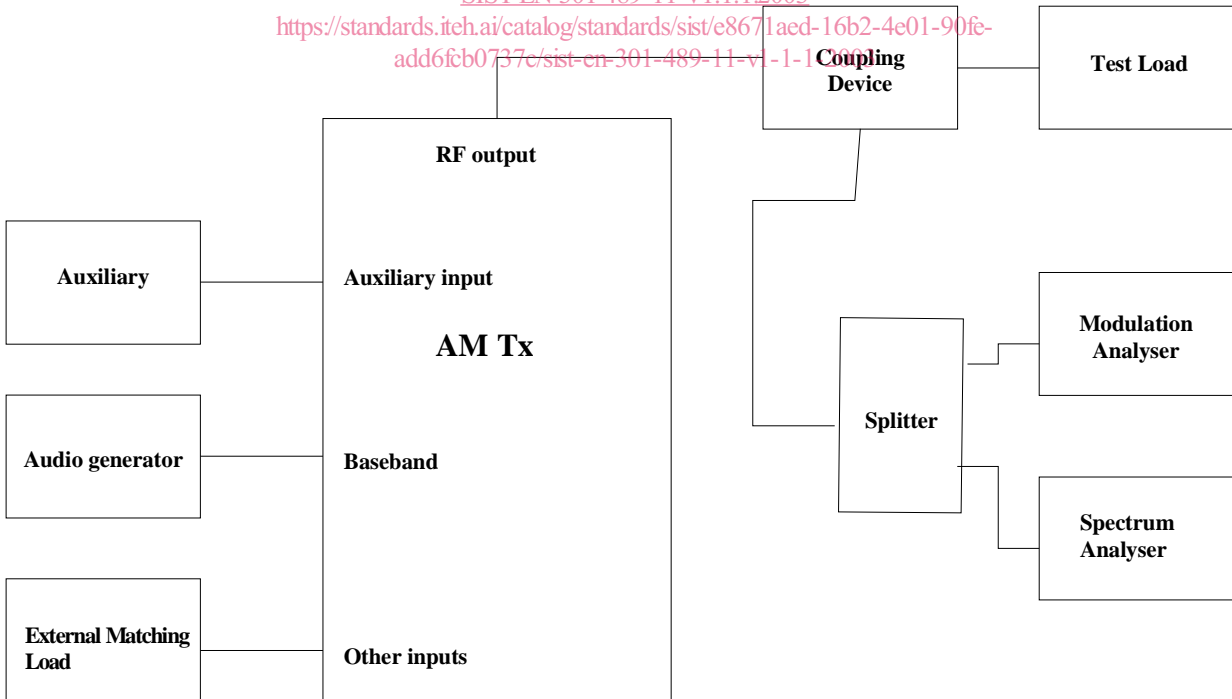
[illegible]
https://standards.iteh.ai/catalog/standards/sist/e8671aed-16b2-4e01-90fe-add6fcb0737c/sist-en-301-489-11-v1-1-1-2003

Coupling Device

Test Load

RF output

Auxiliary

Auxiliary input

AM Tx

Modulation Analyser

Splitter

Audio generator

Baseband

Spectrum Analyser

External Matching Load

Other inputs